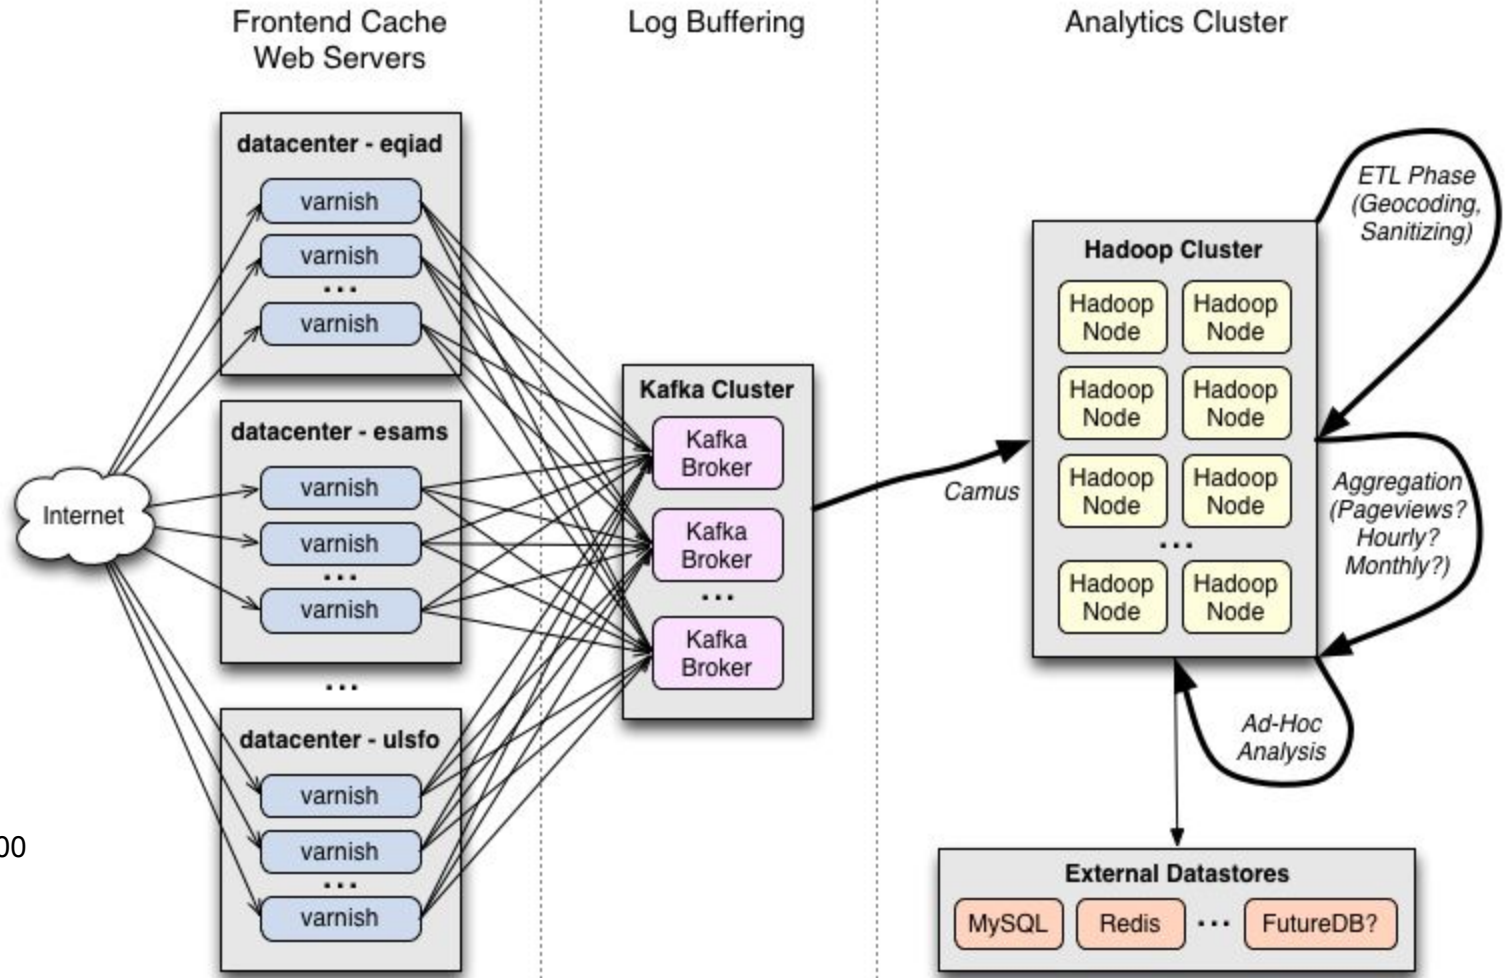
Frontend Cache Web Servers

Log Buffering

Analytics Cluster

datacenter - eqiad

varnish

varnish

...

varnish

datacenter - esams

varnish

varnish

...

varnish

...

datacenter - ulsfo

varnish

varnish

...

varnish

Internet

00

Kafka Cluster

Kafka Broker

Kafka Broker

...

Kafka Broker

Camus

ETL Phase (Geocoding, Sanitizing)

Hadoop Cluster

Hadoop Node

Hadoop Node

Hadoop Node

Hadoop Node

Hadoop Node

Hadoop Node

...

Hadoop Node

Hadoop Node

Aggregation (Pageviews? Hourly? Monthly?)

Ad-Hoc Analysis

External Datastores

MySQL

Redis

...

FutureDB?